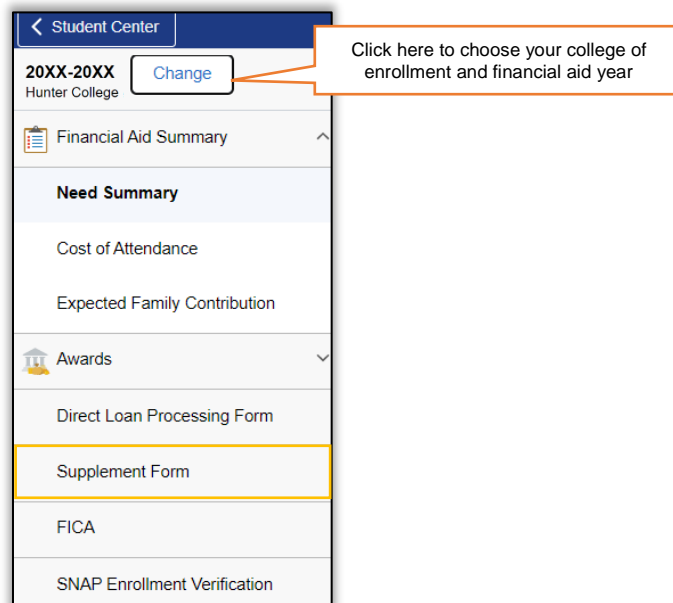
Student Center

20XX-20XX
Hunter College

Change

Click here to choose your college of enrollment and financial aid year

Financial Aid Summary

Need Summary

Cost of Attendance

Expected Family Contribution

Awards

Direct Loan Processing Form

Supplement Form

FICA

SNAP Enrollment Verification